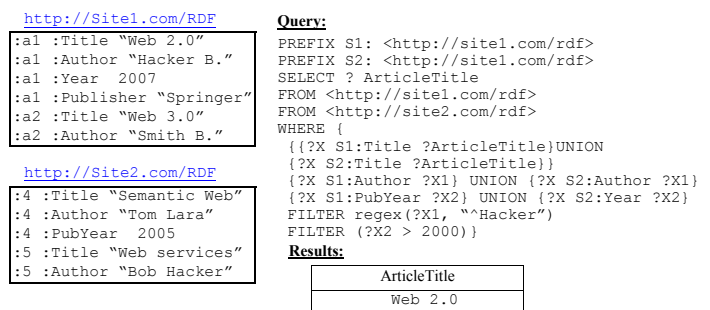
http://Site1.com/RDF

:a1 :Title "Web 2.0"
:a1 :Author "Hacker B."
:a1 :Year 2007
:a1 :Publisher "Springer"
:a2 :Title "Web 3.0"
:a2 :Author "Smith B."

http://Site2.com/RDF

:4 :Title "Semantic Web"
:4 :Author "Tom Lara"
:4 :PubYear 2005
:5 :Title "Web services"
:5 :Author "Bob Hacker"

**Query:**

PREFIX S1: <http://site1.com/rdf>
PREFIX S2: <http://site1.com/rdf>
SELECT ? ArticleTitle
FROM <http://site1.com/rdf>
FROM <http://site2.com/rdf>
WHERE {
{{?X S1:Title ?ArticleTitle}UNION
{?X S2:Title ?ArticleTitle}}
{?X S1:Author ?X1} UNION {?X S2:Author ?X1}
{?X S1:PubYear ?X2} UNION {?X S2:Year ?X2}
FILTER regex(?X1, "^Hacker")
FILTER (?X2 > 2000)}

**Results:**

| ArticleTitle |
|---|
| Web 2.0 |